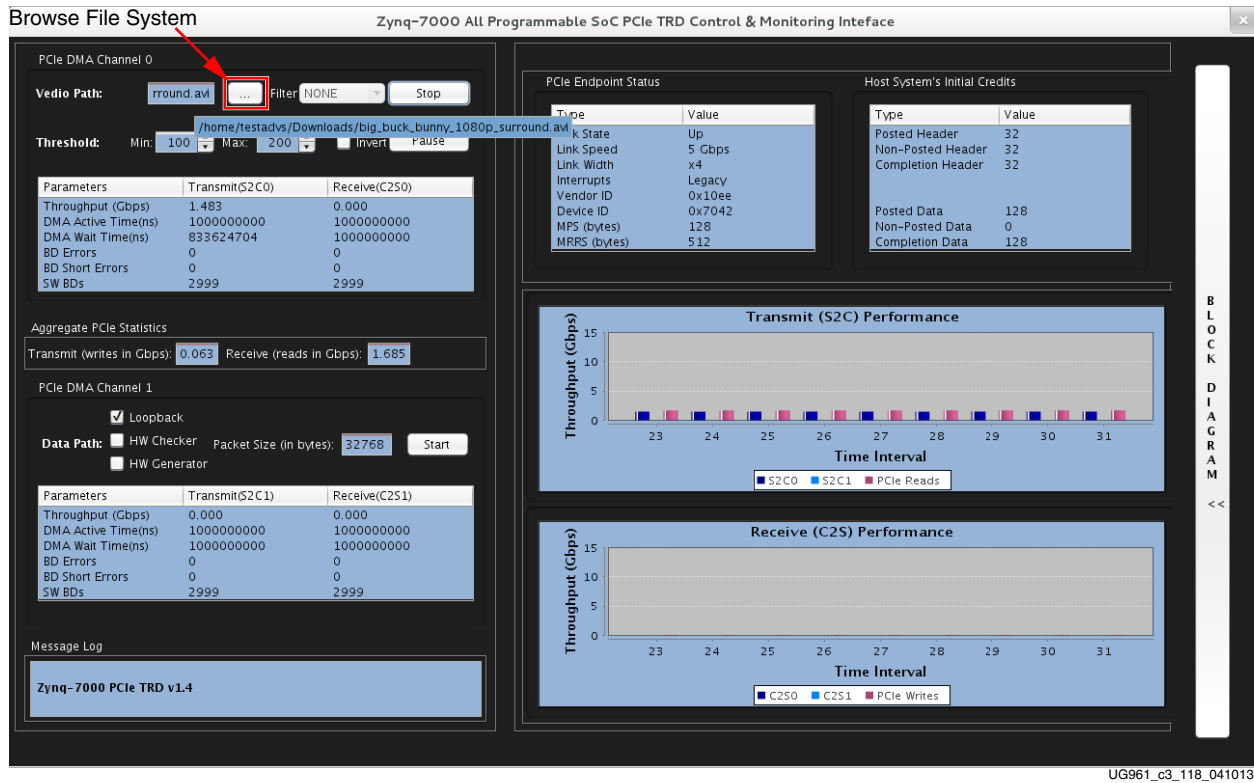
Browse File System

Zynq-7000 All Programmable SoC PCIe TRD Control & Monitoring Inteface

PCIe DMA Channel 0

Vedio Path: rround.avi ... Filter NONE Stop

/home/testadvs/Downloads/big_buck_bunny_1080p_surround.avi

Threshold: Min: 100 Max: 200 Invert Pause

| Parameters | Transmit(S2C0) | Receive(C2S0) |
|---|---|---|
| Throughput (Gbps) | 1.483 | 0.000 |
| DMA Active Time(ns) | 1000000000 | 1000000000 |
| DMA Wait Time(ns) | 833624704 | 1000000000 |
| BD Errors | 0 | 0 |
| BD Short Errors | 0 | 0 |
| SW BDs | 2999 | 2999 |

Aggregate PCIe Statistics

Transmit (writes in Gbps): 0.063 Receive (reads in Gbps): 1.685

PCIe DMA Channel 1

Loopback

Data Path: HW Checker Packet Size (in bytes): 32768 Start

HW Generator

| Parameters | Transmit(S2C1) | Receive(C2S1) |
|---|---|---|
| Throughput (Gbps) | 0.000 | 0.000 |
| DMA Active Time(ns) | 1000000000 | 1000000000 |
| DMA Wait Time(ns) | 1000000000 | 1000000000 |
| BD Errors | 0 | 0 |
| BD Short Errors | 0 | 0 |
| SW BDs | 2999 | 2999 |

Message Log

Zynq-7000 PCIe TRD v1.4

PCIe Endpoint Status

| Type | Value |
|---|---|
| k State | Up |
| Link Speed | 5 Gbps |
| Link Width | x4 |
| Interrupts | Legacy |
| Vendor ID | 0x10ee |
| Device ID | 0x7042 |
| MPS (bytes) | 128 |
| MRRS (bytes) | 512 |

Host System's Initial Credits

| Type | Value |
|---|---|
| Posted Header | 32 |
| Non-Posted Header | 32 |
| Completion Header | 32 |
| Posted Data | 128 |
| Non-Posted Data | 0 |
| Completion Data | 128 |

Transmit (S2C) Performance

Throughput (Gbps)

15 10 5 0

23 24 25 26 27 28 29 30 31

Time Interval

S2C0 S2C1 PCIe Reads

Receive (C2S) Performance

Throughput (Gbps)

15 10 5 0

23 24 25 26 27 28 29 30 31

Time Interval

C2S0 C2S1 PCIe Writes

BLOCK DIAGRAM <<

UG961_c3_118_041013